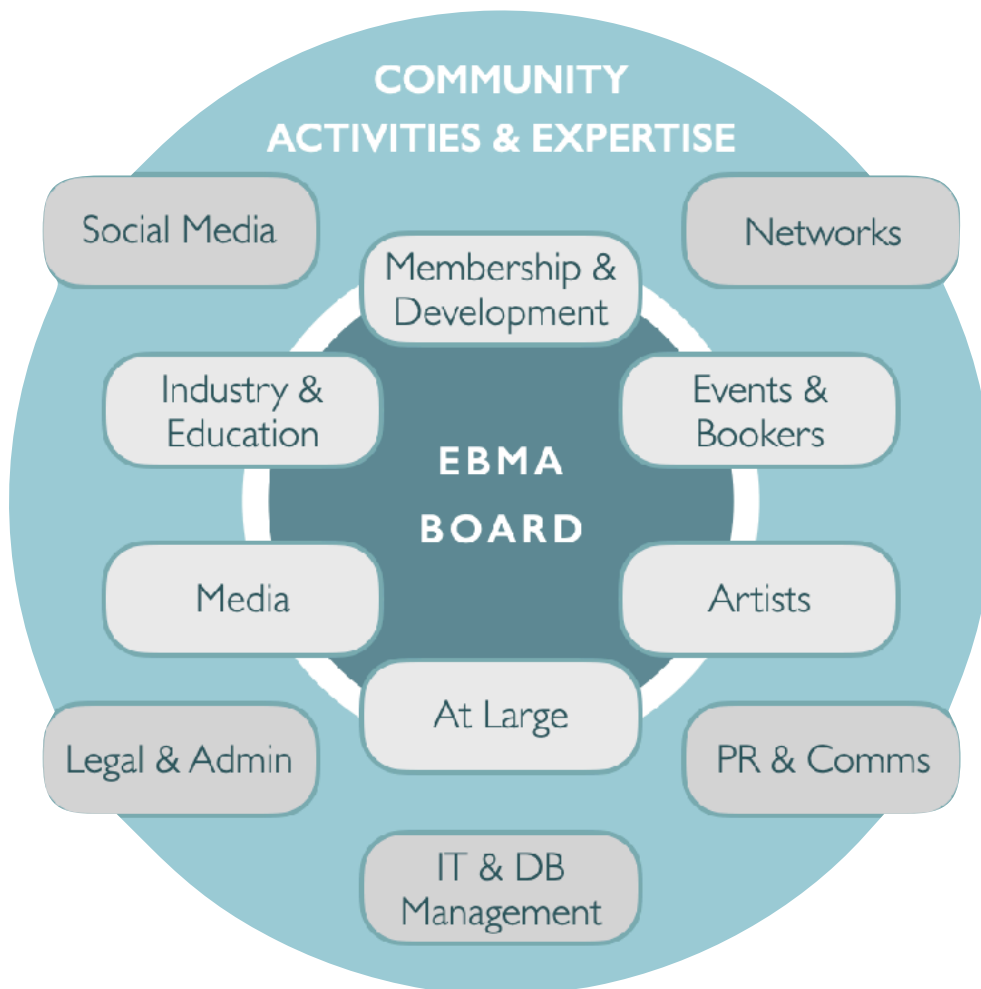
COMMUNITY
ACTIVITIES & EXPERTISE

Social Media

Networks

Membership & Development

Industry & Education

Events & Bookers

EBMA
BOARD

Media

Artists

At Large

Legal & Admin

PR & Comms

IT & DB Management